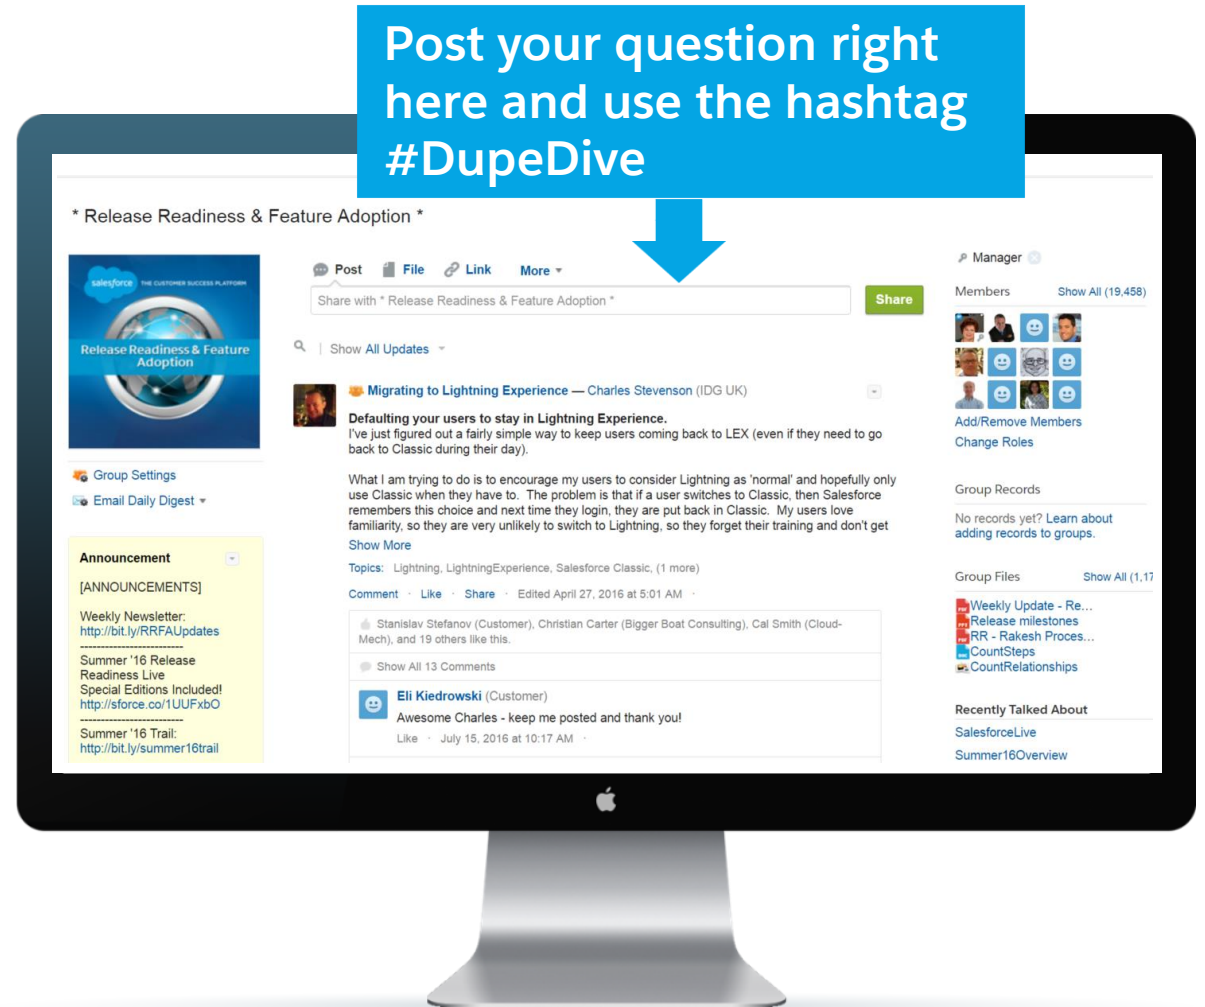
Post your question right here and use the hashtag #DupeDive

* Release Readiness & Feature Adoption *

salesforce THE CUSTOMER SUCCESS PLATFORM

Release Readiness & Feature Adoption

Group Settings

Email Daily Digest

Announcement

[ANNOUNCEMENTS]

Weekly Newsletter:
http://bit.ly/RRFAUpdates
------------------------
Summer '16 Release Readiness Live
Special Editions Included!
http://sforce.co/1UUFxbO
------------------------
Summer '16 Trail:
http://bit.ly/summer16trail

Post File Link More

Share with * Release Readiness & Feature Adoption *

Share

Show All Updates

Migrating to Lightning Experience — Charles Stevenson (IDG UK)

Defaulting your users to stay in Lightning Experience.
I've just figured out a fairly simple way to keep users coming back to LEX (even if they need to go back to Classic during their day).

What I am trying to do is to encourage my users to consider Lightning as 'normal' and hopefully only use Classic when they have to. The problem is that if a user switches to Classic, then Salesforce remembers this choice and next time they login, they are put back in Classic. My users love familiarity, so they are very unlikely to switch to Lightning, so they forget their training and don't get

Show More

Topics: Lightning, LightningExperience, Salesforce Classic, (1 more)

Comment · Like · Share · Edited April 27, 2016 at 5:01 AM

Stanislav Stefanov (Customer), Christian Carter (Bigger Boat Consulting), Cal Smith (Cloud-Mech), and 19 others like this.

Show All 13 Comments

Eli Kiedrowski (Customer)
Awesome Charles - keep me posted and thank you!
Like · July 15, 2016 at 10:17 AM ·

Manager

Members Show All (19,458)

Add/Remove Members

Change Roles

Group Records

No records yet? Learn about adding records to groups.

Group Files Show All (1,17

Weekly Update - Re...
Release milestones
RR - Rakesh Proces...
CountSteps
CountRelationships

Recently Talked About

SalesforceLive

Summer16Overview